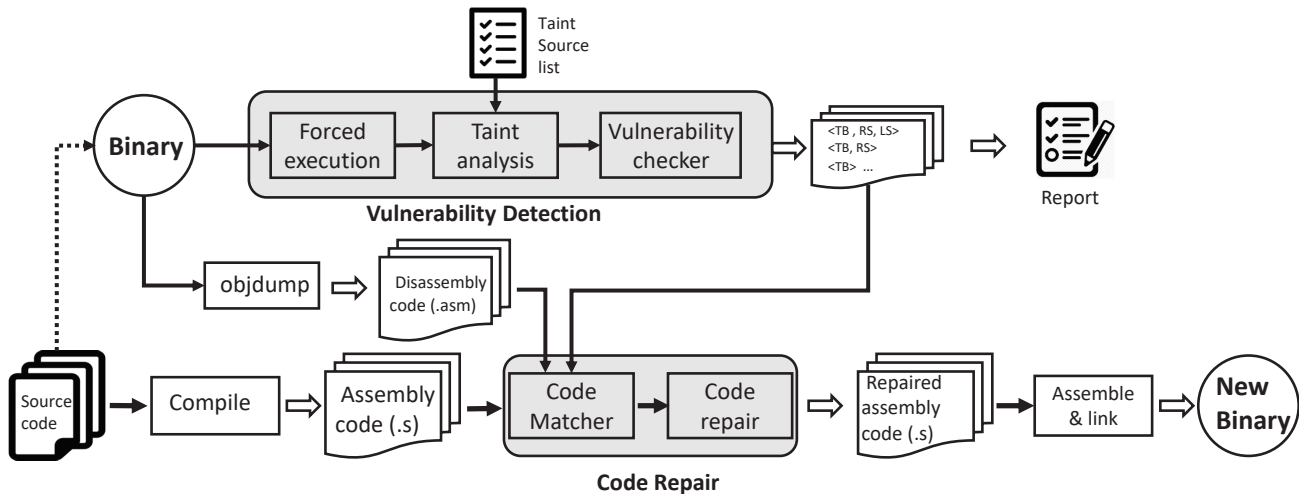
Taint Source list

Binary

Forced execution

Taint analysis

Vulnerability checker

<TB , RS, LS>
<TB, RS>
<TB> ...

Report

Vulnerability Detection

objdump

Disassembly code (.asm)

Source code

Compile

Assembly code (.s)

Code Matcher

Code repair

Repaired assembly code (.s)

Assemble & link

New Binary

Code Repair